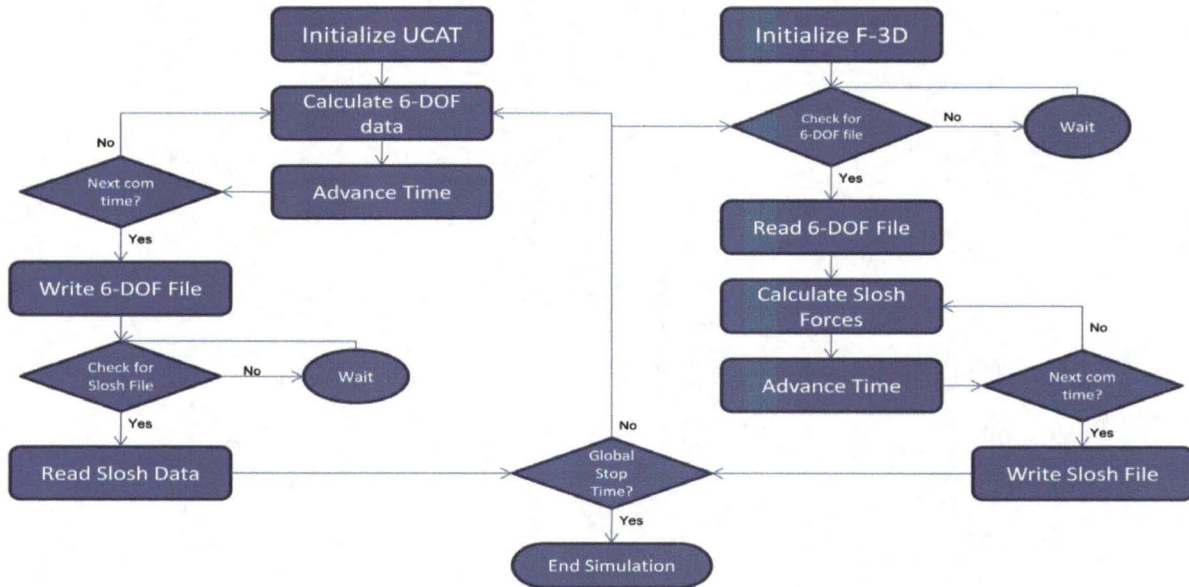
Initialize UCAT

Calculate 6-DOF data

No

Next com time?

Advance Time

Yes

Write 6-DOF File

Check for Slosh File

No

Wait

Yes

Read Slosh Data

Initialize F-3D

Check for 6-DOF file

No

Wait

Yes

Read 6-DOF File

Calculate Slosh Forces

No

Advance Time

Next com time?

Yes

Write Slosh File

No

Global Stop Time?

Yes

End Simulation